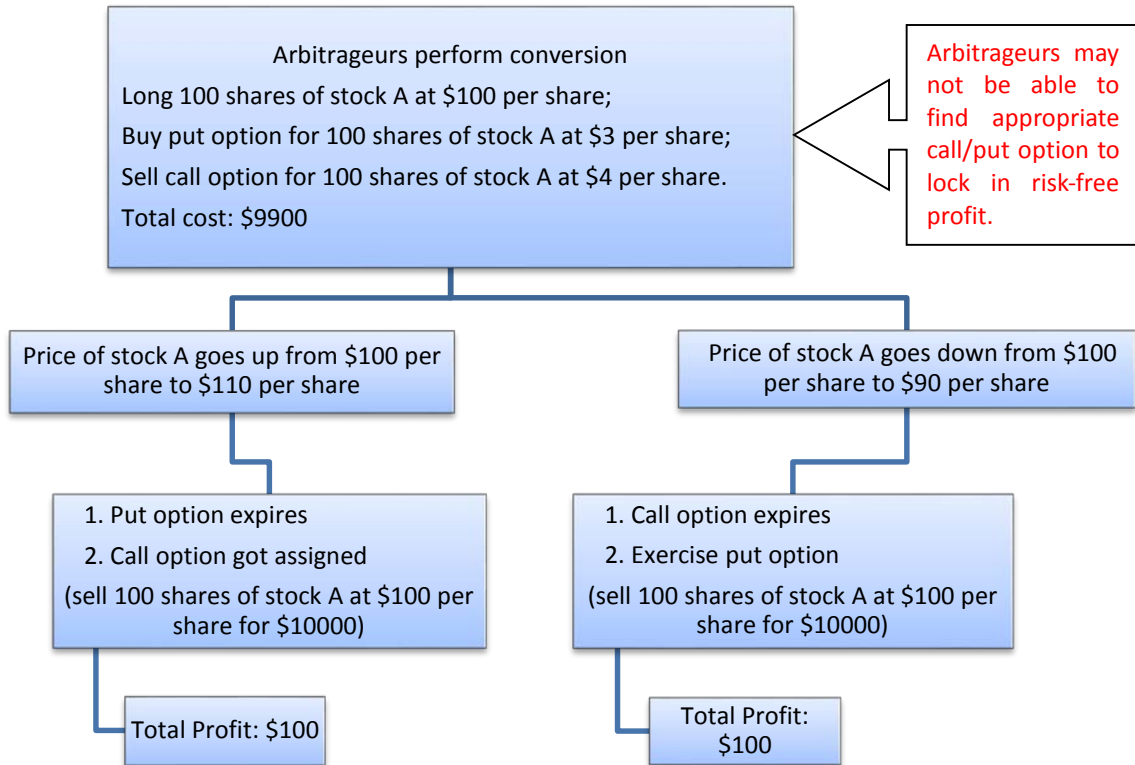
Arbitrageurs perform conversion
Long 100 shares of stock A at \$100 per share;
Buy put option for 100 shares of stock A at \$3 per share;
Sell call option for 100 shares of stock A at \$4 per share.
Total cost: \$9900

Arbitrageurs may not be able to find appropriate call/put option to lock in risk-free profit.

Price of stock A goes up from \$100 per share to \$110 per share

1. Put option expires
2. Call option got assigned
(sell 100 shares of stock A at \$100 per share for \$10000)

Total Profit: \$100

Price of stock A goes down from \$100 per share to \$90 per share

1. Call option expires
2. Exercise put option
(sell 100 shares of stock A at \$100 per share for \$10000)

Total Profit: \$100